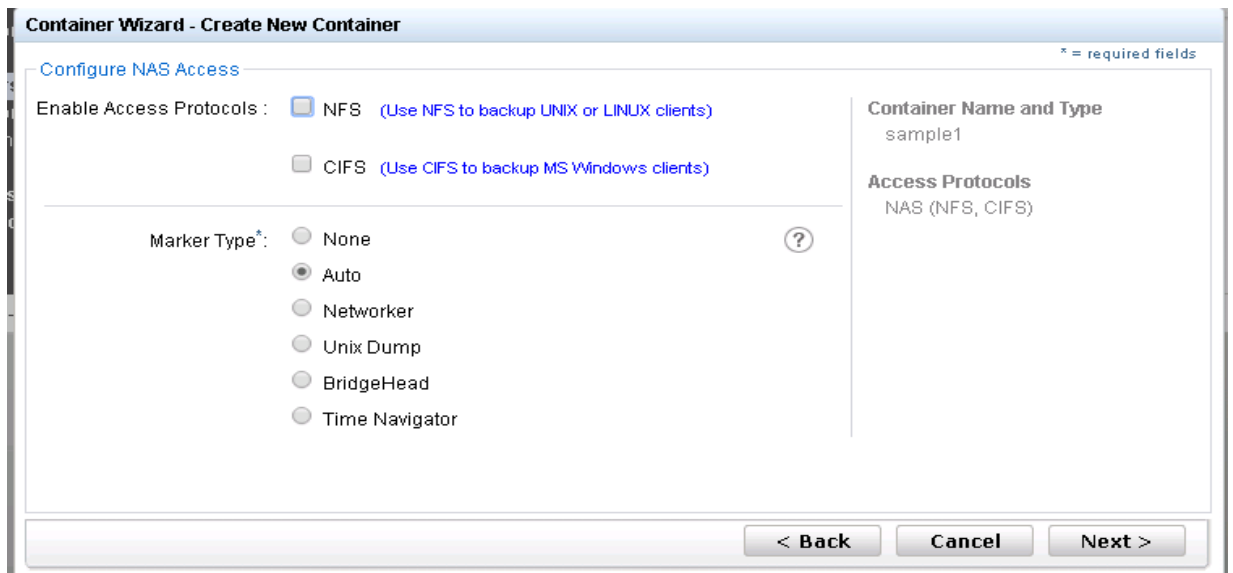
Container Wizard - Create New Container

* = required fields

Configure NAS Access

Enable Access Protocols : NFS (Use NFS to backup UNIX or LINUX clients)

CIFS (Use CIFS to backup MS Windows clients)

Marker Type*: None

Auto

Networker

Unix Dump

BridgeHead

Time Navigator

?

Container Name and Type
sample1

Access Protocols
NAS (NFS, CIFS)

< Back

Cancel

Next >